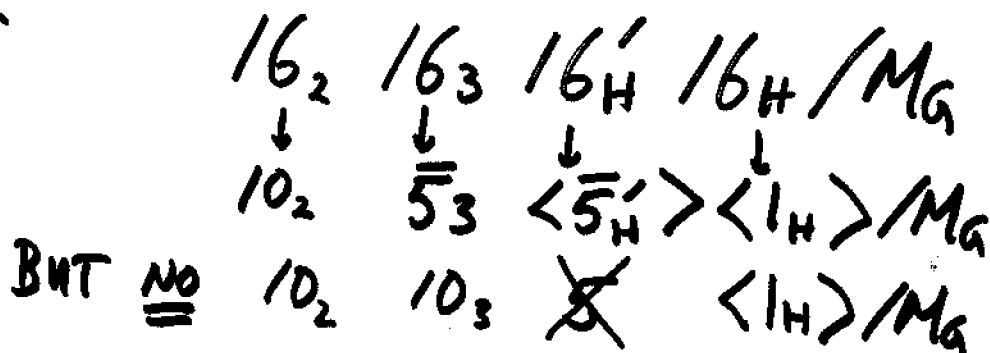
$16_2 \quad 16_3 \quad 16'_H \quad 16_H / M_G$

$\downarrow \quad \downarrow \quad \downarrow \quad \downarrow$

$10_2 \quad \bar{5}_3 \quad \langle \bar{5}'_H \rangle \langle 1_H \rangle / M_G$

BUT NO $10_2 \quad 10_3 \quad$ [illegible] $\quad \langle 1_H \rangle / M_G$